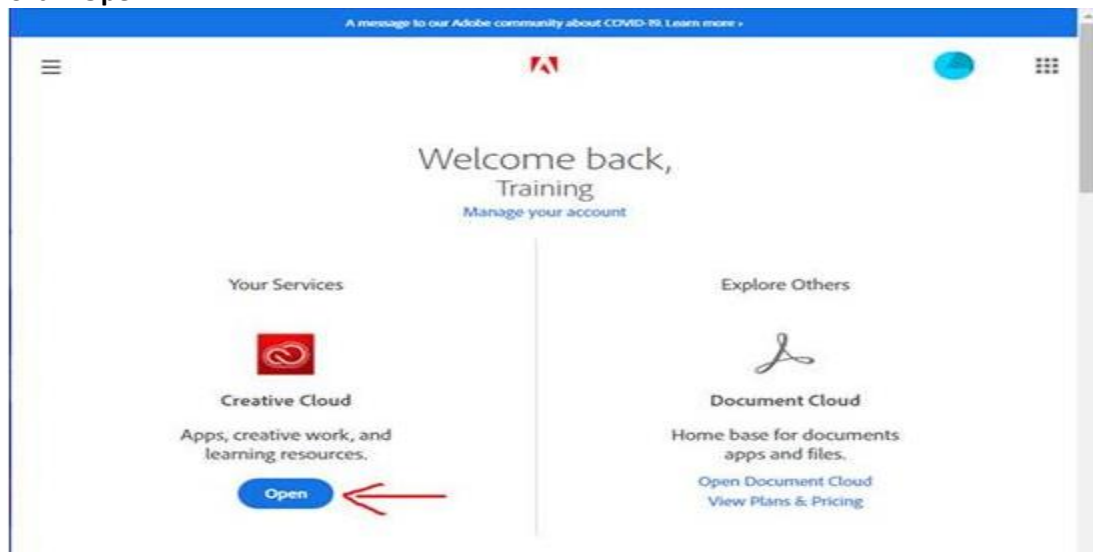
A message to our Adobe community about COVID-19. Learn more ›

Welcome back,
Training
Manage your account

Your Services

Creative Cloud

Apps, creative work, and learning resources.

Open

Explore Others

Document Cloud

Home base for documents apps and files.

Open Document Cloud
View Plans & Pricing